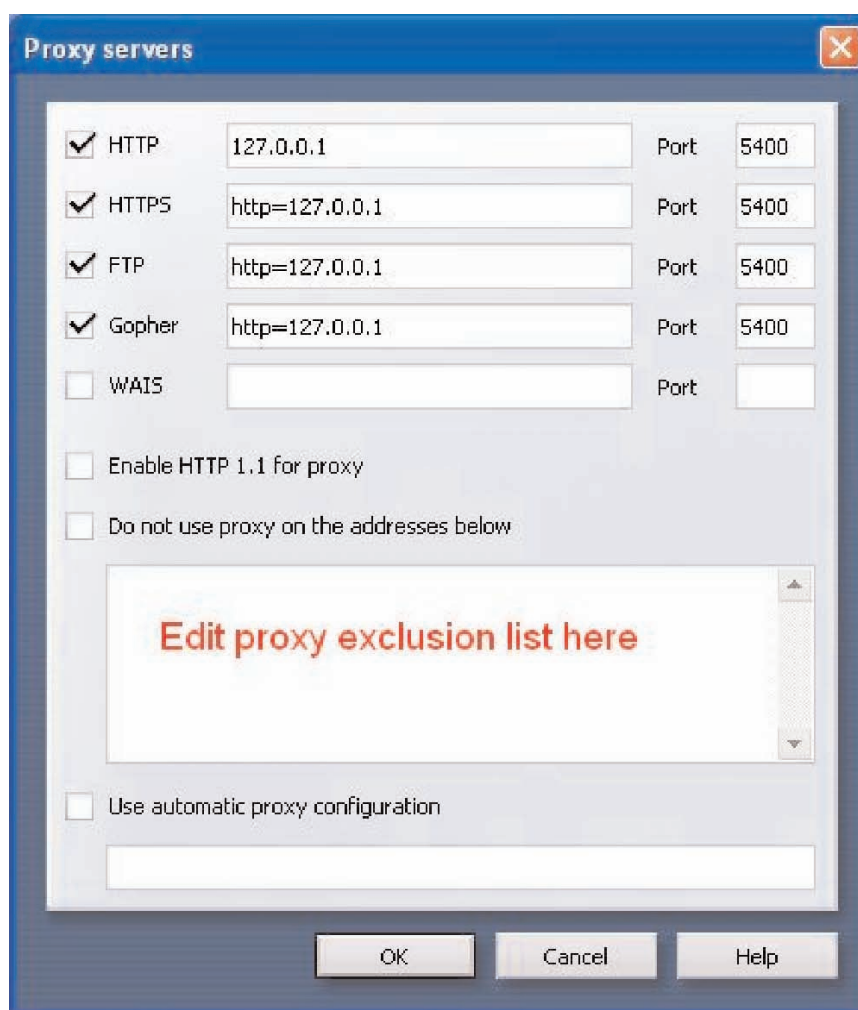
Proxy servers

HTTP 127.0.0.1 Port 5400

HTTPS http=127.0.0.1 Port 5400

FTP http=127.0.0.1 Port 5400

Gopher http=127.0.0.1 Port 5400

WAIS Port

Enable HTTP 1.1 for proxy

Do not use proxy on the addresses below

Edit proxy exclusion list here

Use automatic proxy configuration

OK Cancel Help